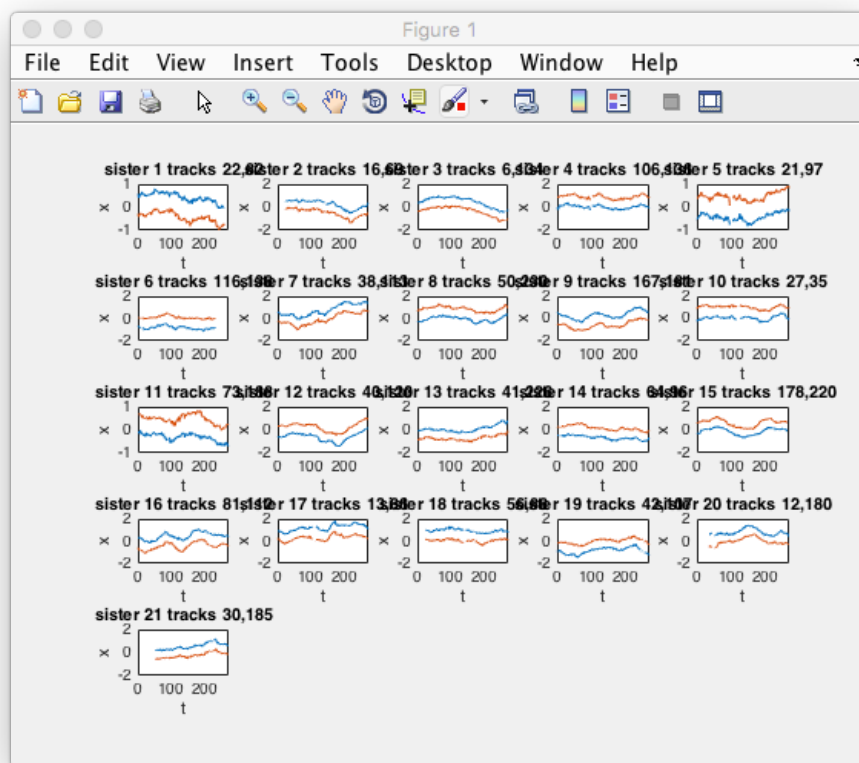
Figure 1

File Edit View Insert Tools Desktop Window Help

sister 1 tracks 22,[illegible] sister 2 tracks 16,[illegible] sister 3 tracks 6,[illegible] sister 4 tracks 106,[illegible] sister 5 tracks 21,97

1 0 -1 x 0 100 200 t
2 0 -2 x 0 100 200 t
2 0 -2 x 0 100 200 t
2 0 -2 x 0 100 200 t
1 0 -1 x 0 100 200 t

sister 6 tracks 116,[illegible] sister 7 tracks 38,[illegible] sister 8 tracks 50,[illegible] sister 9 tracks 167,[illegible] sister 10 tracks 27,35

2 0 -2 x 0 100 200 t
2 0 -2 x 0 100 200 t
2 0 -2 x 0 100 200 t
2 0 -2 x 0 100 200 t
2 0 -2 x 0 100 200 t

sister 11 tracks 73,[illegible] sister 12 tracks 40,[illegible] sister 13 tracks 41,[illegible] sister 14 tracks 64,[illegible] sister 15 tracks 178,220

1 0 -1 x 0 100 200 t
2 0 -2 x 0 100 200 t
2 0 -2 x 0 100 200 t
2 0 -2 x 0 100 200 t
2 0 -2 x 0 100 200 t

sister 16 tracks 81,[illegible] sister 17 tracks 13,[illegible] sister 18 tracks 56,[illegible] sister 19 tracks 42,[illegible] sister 20 tracks 12,180

2 0 -2 x 0 100 200 t
2 0 -2 x 0 100 200 t
2 0 -2 x 0 100 200 t
2 0 -2 x 0 100 200 t
2 0 -2 x 0 100 200 t

sister 21 tracks 30,185

2 0 -2 x 0 100 200 t